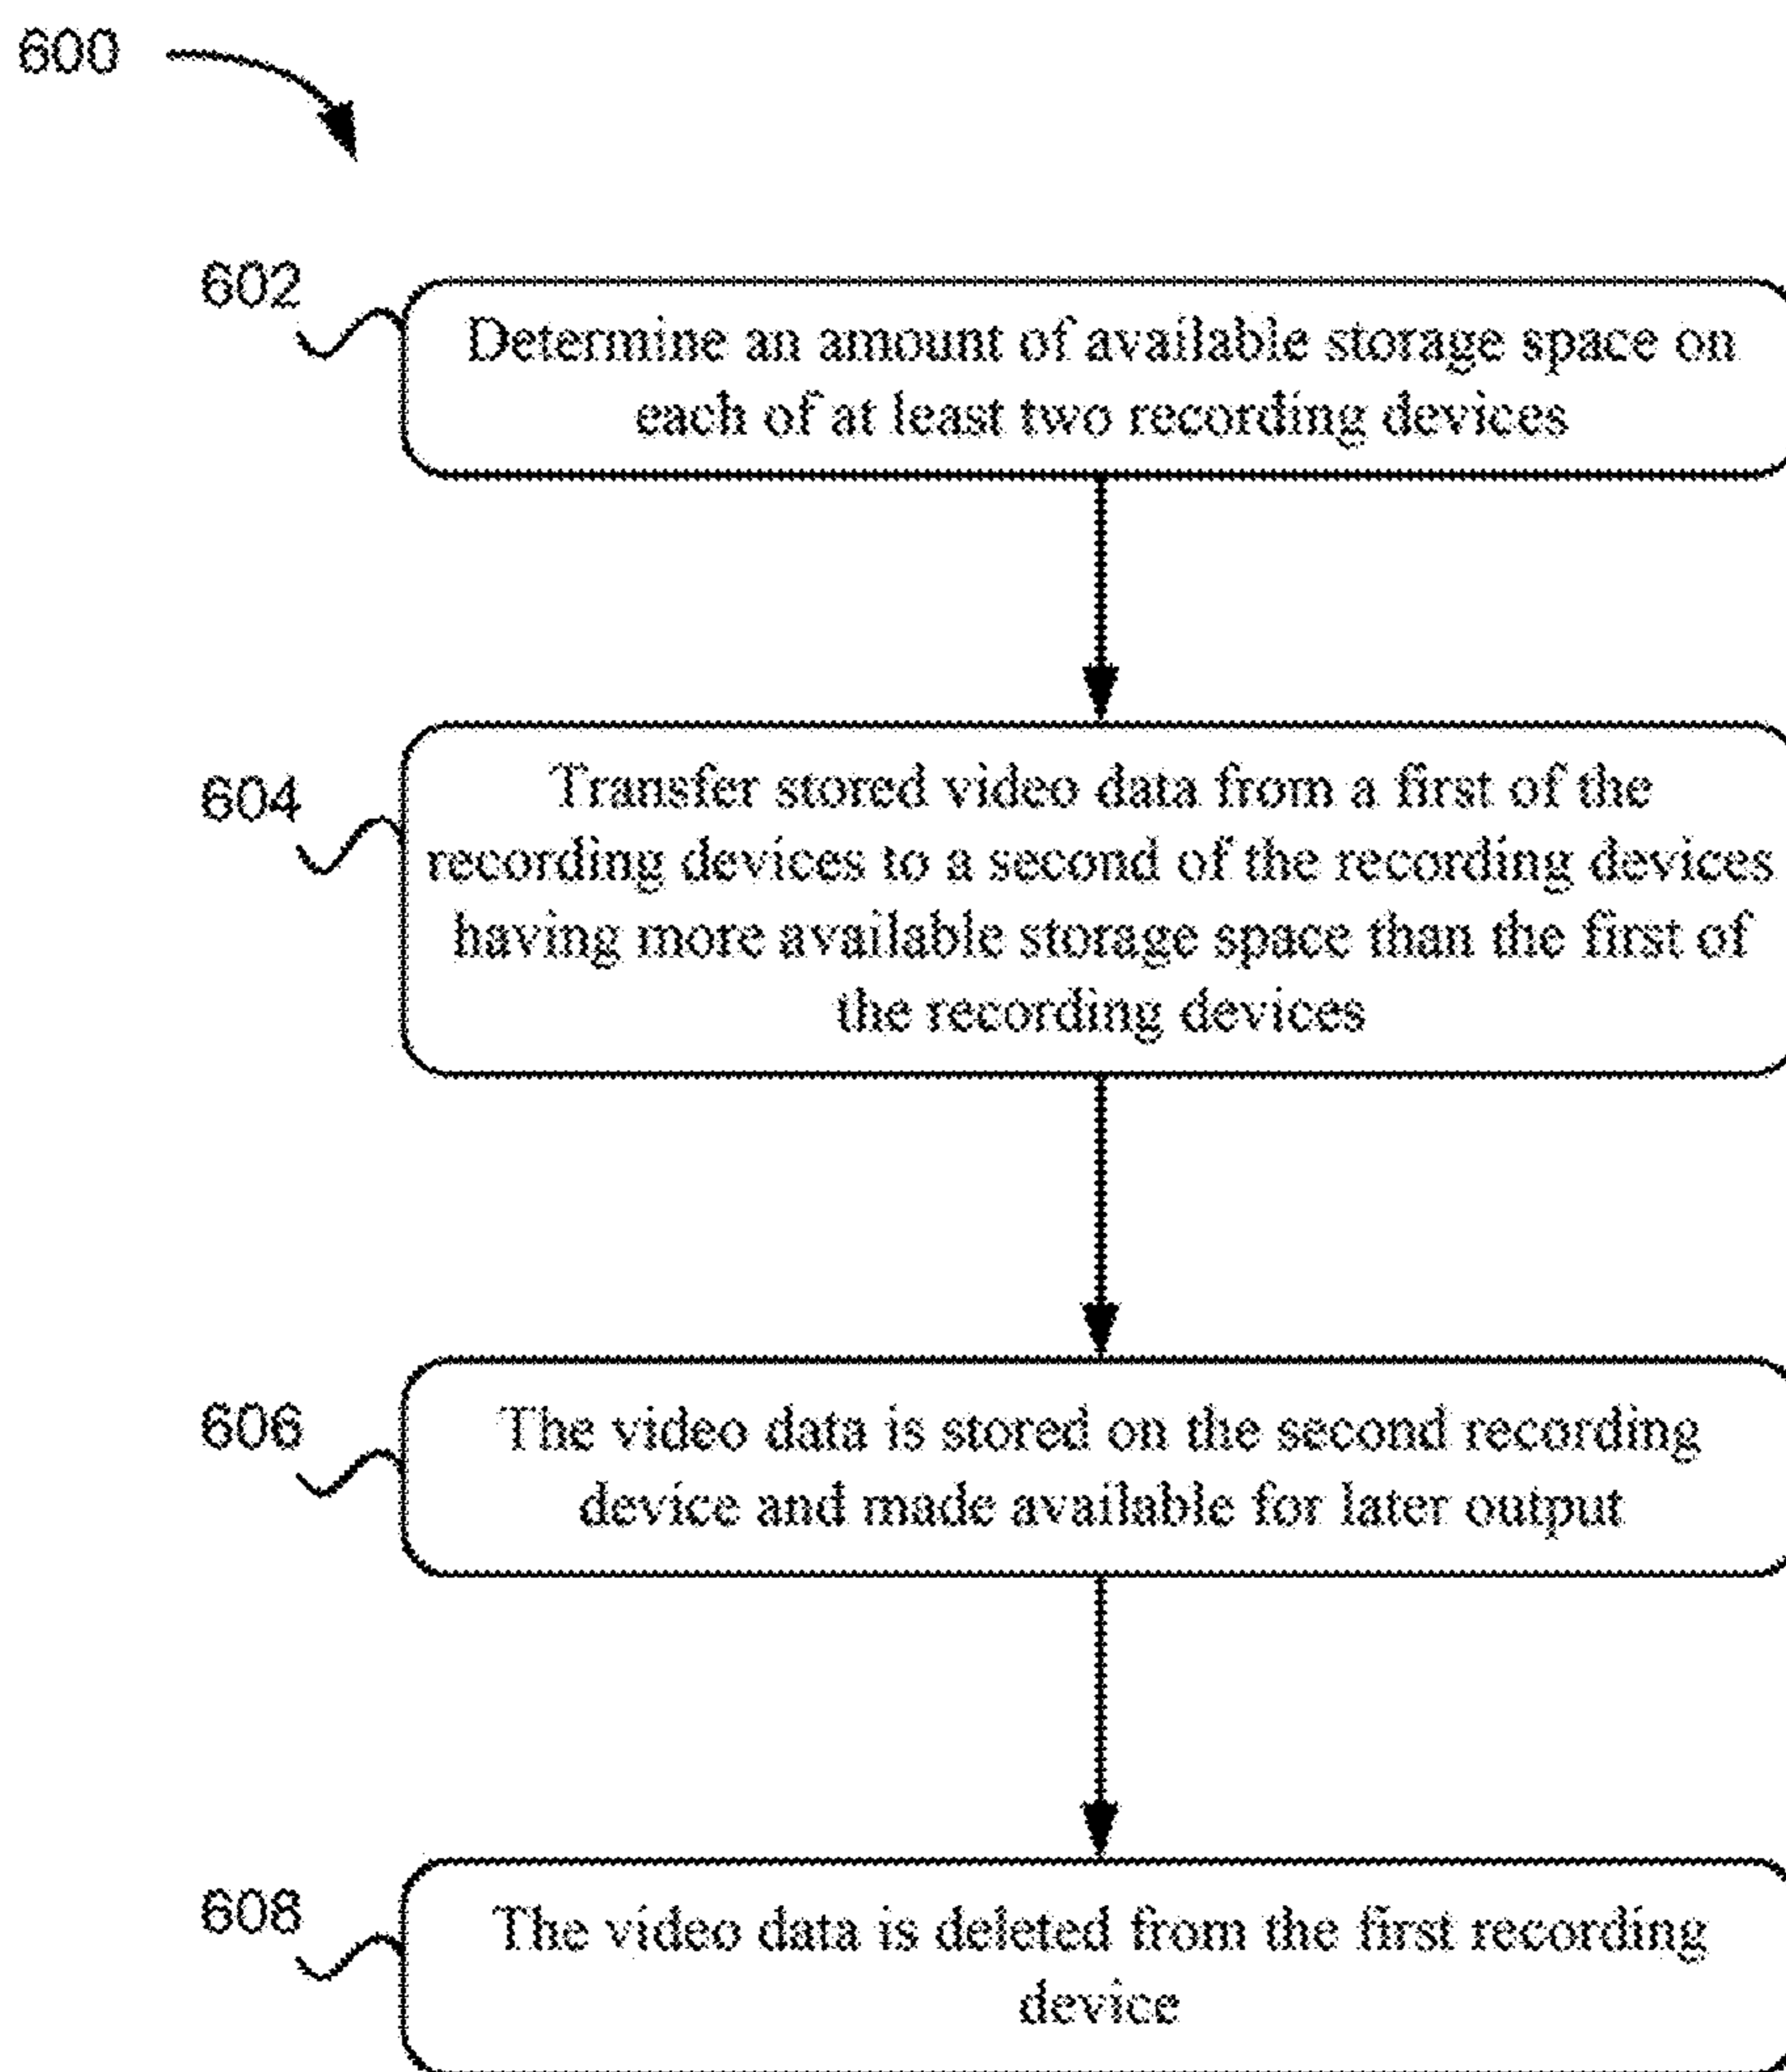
600

602

Determine an amount of available storage space on each of at least two recording devices

604

Transfer stored video data from a first of the recording devices to a second of the recording devices having more available storage space than the first of the recording devices

606

The video data is stored on the second recording device and made available for later output

608

The video data is deleted from the first recording device